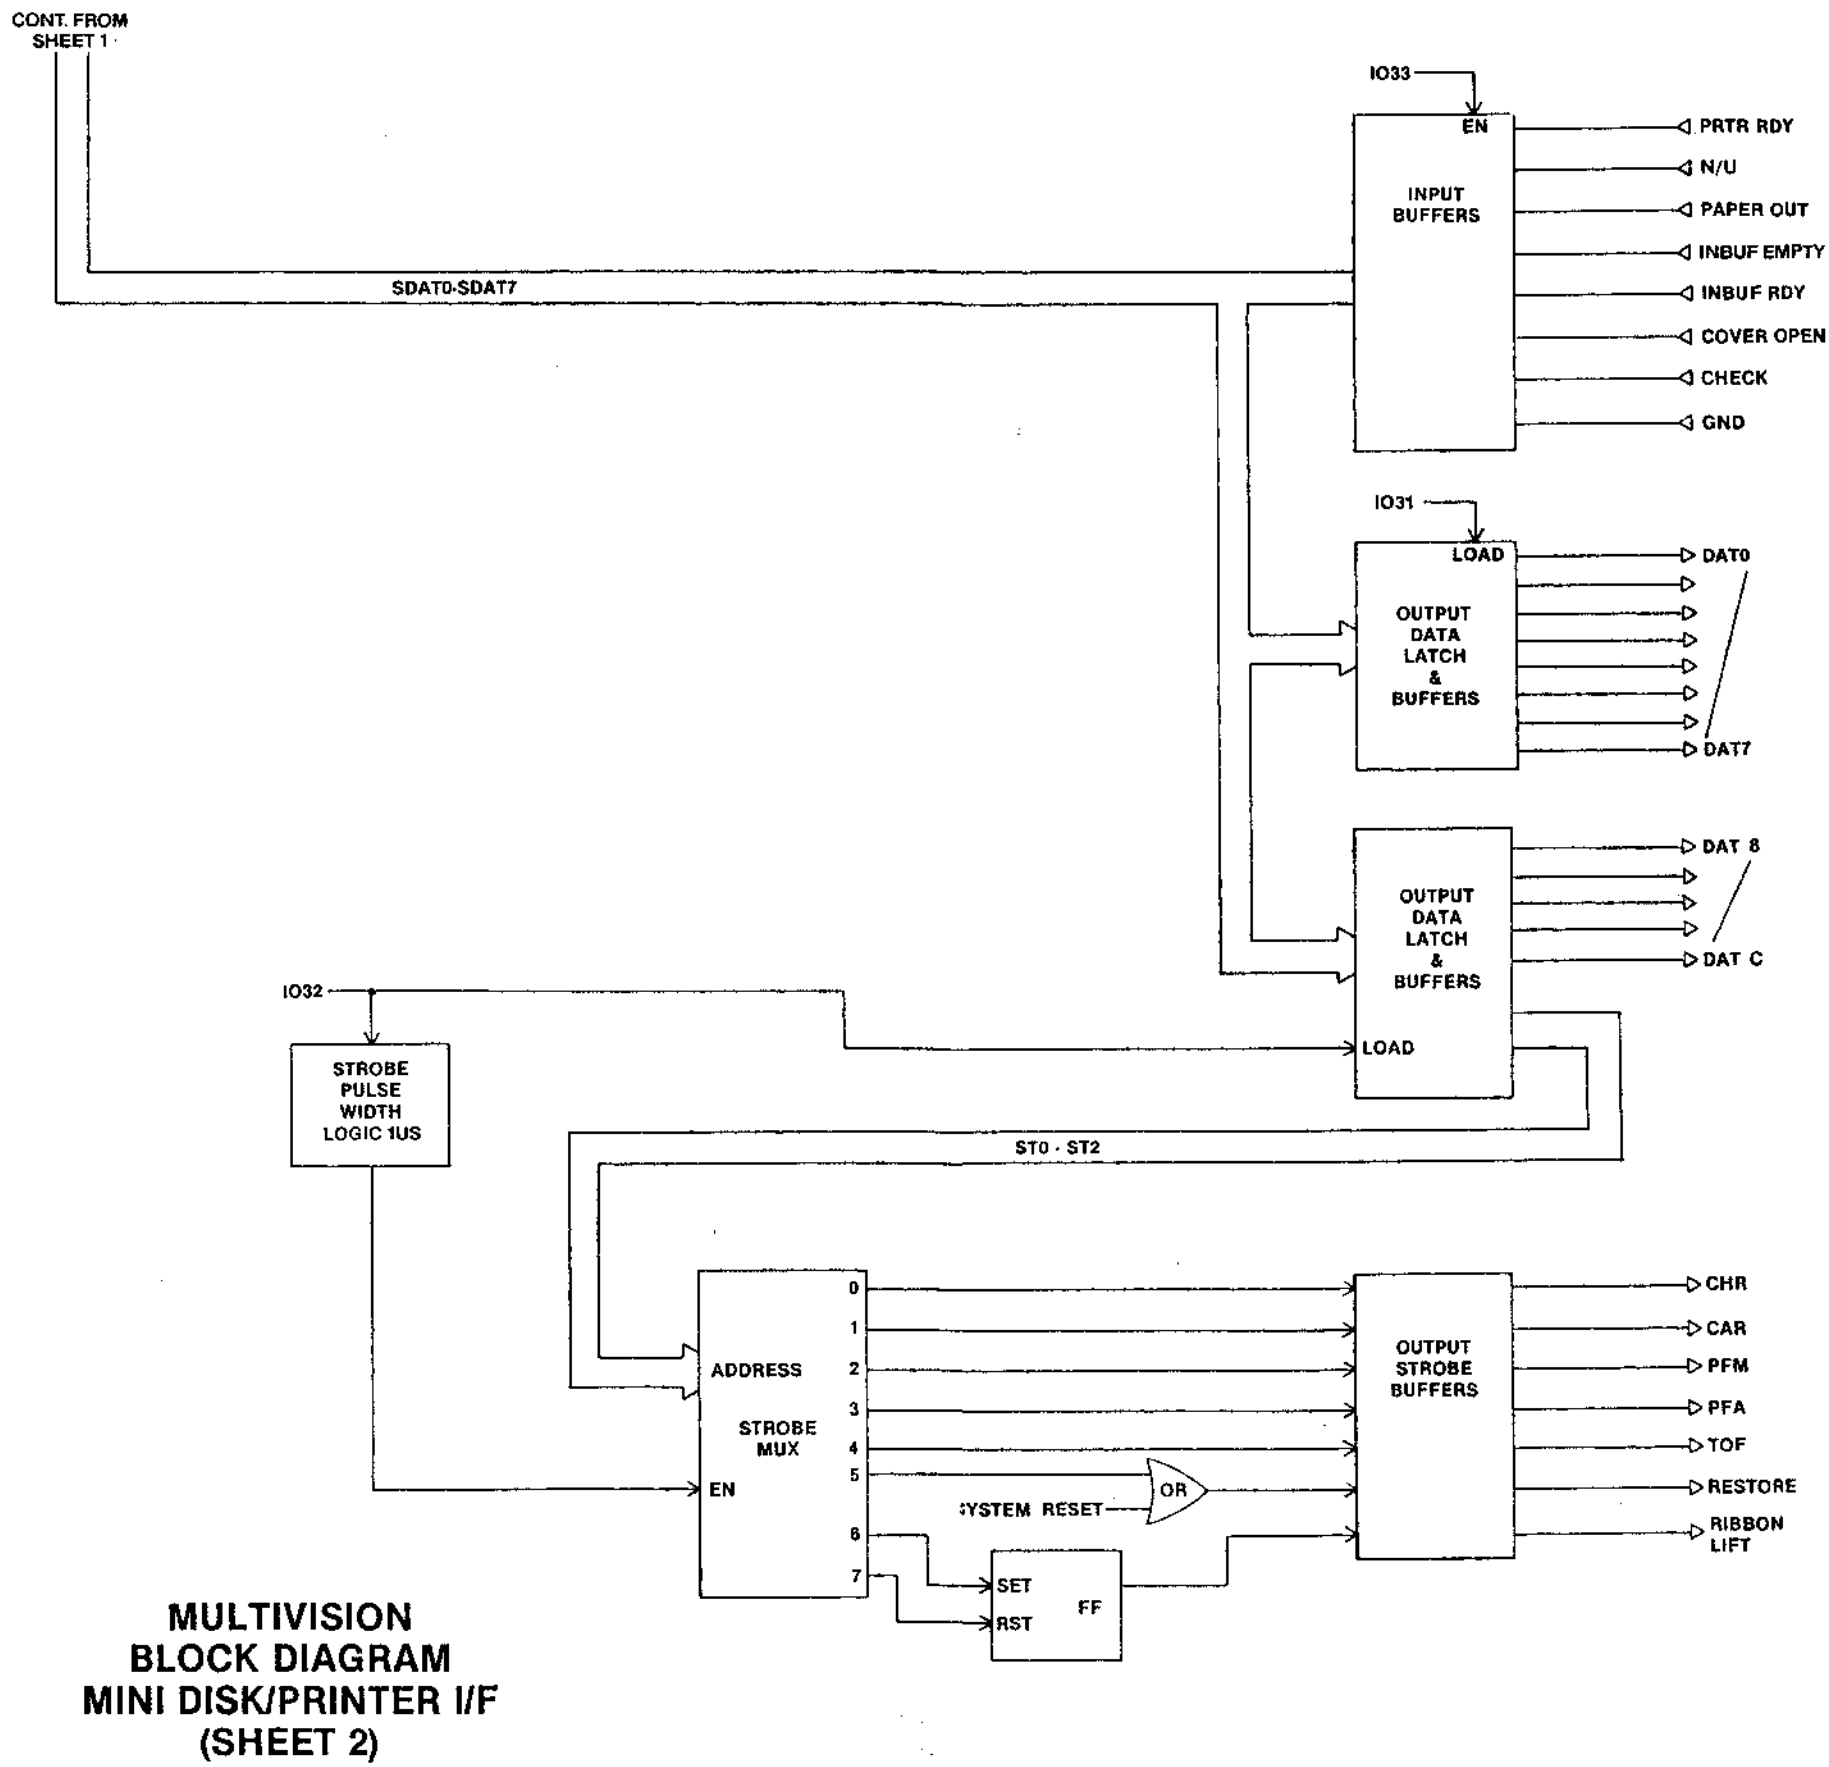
CONT. FROM SHEET 1

IO33

EN

INPUT BUFFERS

PRTR RDY
N/U
PAPER OUT
INBUF EMPTY
INBUF RDY
COVER OPEN
CHECK
GND

SDAT0-SDAT7

IO31

LOAD

OUTPUT DATA LATCH & BUFFERS

DAT0
DAT7

OUTPUT DATA LATCH & BUFFERS

LOAD

DAT 8
DAT C

IO32

STROBE PULSE WIDTH LOGIC 1US

ST0 - ST2

ADDRESS

STROBE MUX

EN

0
1
2
3
4
5
6
7

OR

SYSTEM RESET

SET
RST
FF

OUTPUT STROBE BUFFERS

CHR
CAR
PFM
PFA
TOF
RESTORE
RIBBON LIFT

MULTIVISION
BLOCK DIAGRAM
MINI DISK/PRINTER I/F
(SHEET 2)